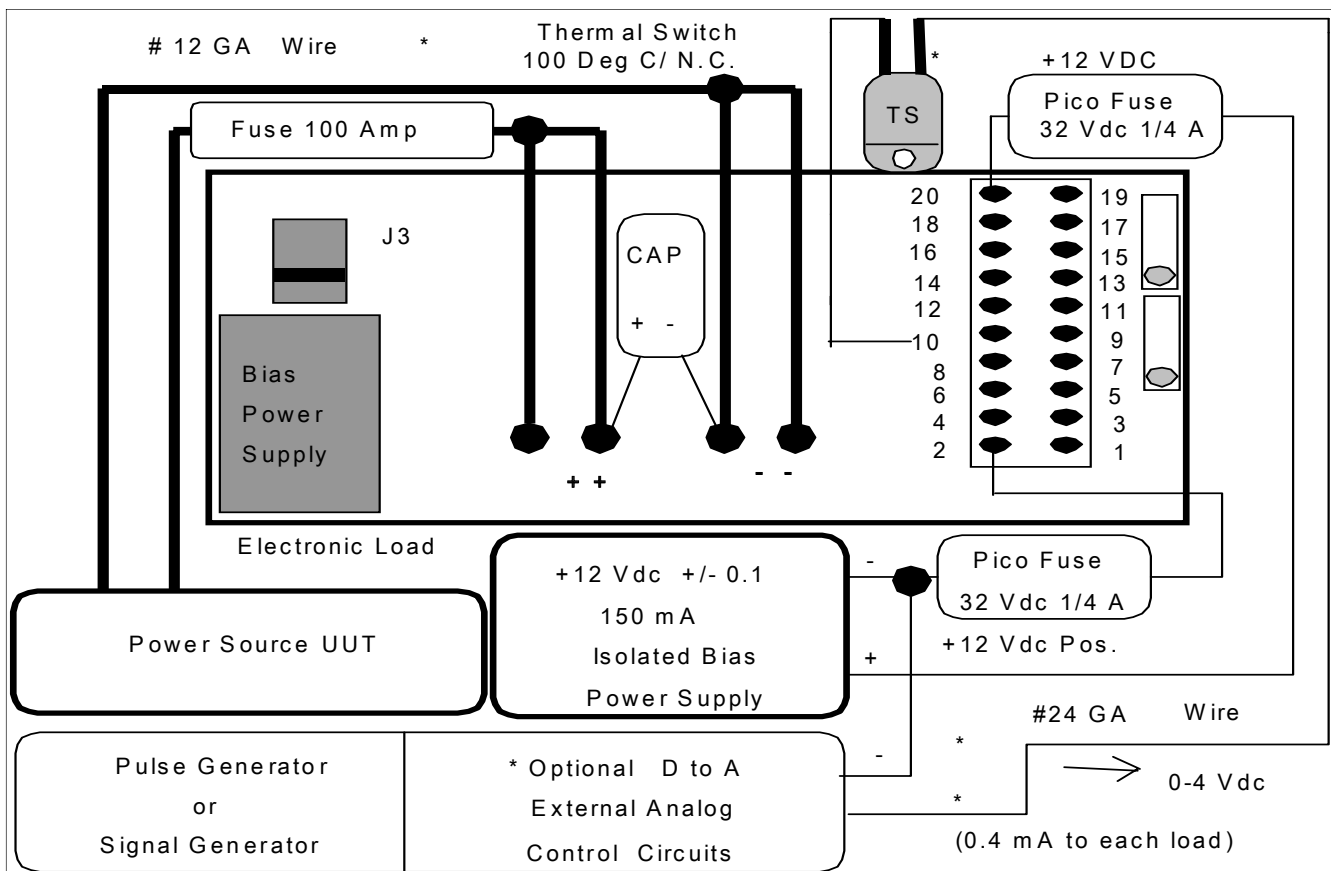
# 12 GA Wire *

Thermal Switch
100 Deg C/ N.C.

*

TS

+12 VDC

Pico Fuse
32 Vdc 1/4 A

Fuse 100 Amp

J3

CAP

+ -

Bias
Power
Supply

+ +

- -

20
18
16
14
12
10
8
6
4
2

19
17
15
13
11
9
7
5
3
1

Electronic Load

Power Source UUT

+12 Vdc +/- 0.1
150 mA
Isolated Bias
Power Supply

-

+

Pico Fuse
32 Vdc 1/4 A

+12 Vdc Pos.

#24 GA Wire

*

*

0-4 Vdc

(0.4 mA to each load)

Pulse Generator
or
Signal Generator

* Optional D to A
External Analog
Control Circuits

-